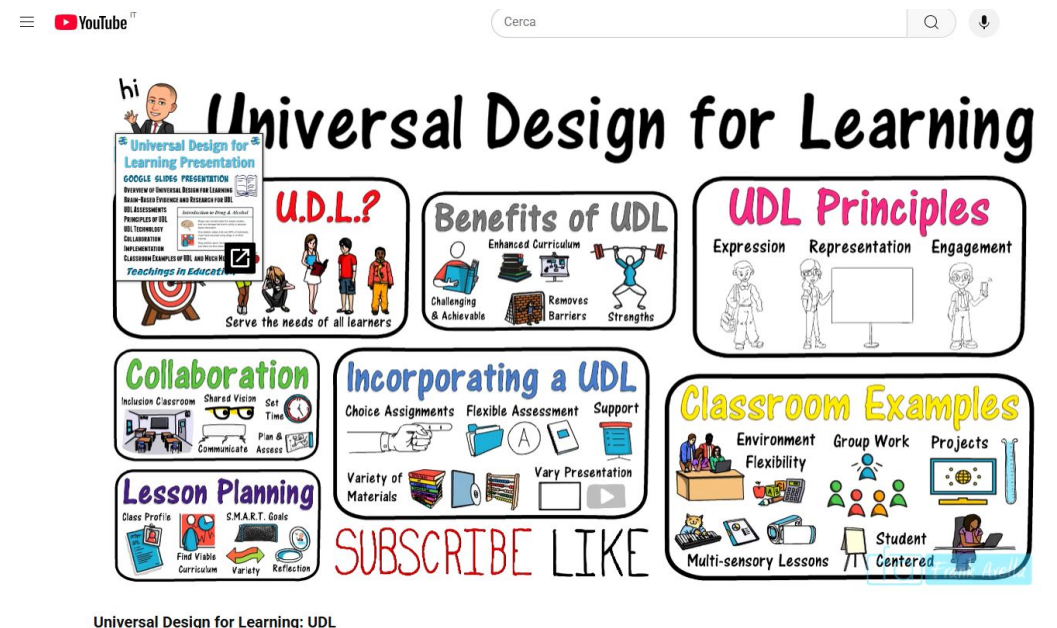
YouTube IT

Cerca

hi

Universal Design for Learning

Universal Design for Learning Presentation
GOOGLE SLIDES PRESENTATION
Overview of Universal Design for Learning
Brain-Based Evidence and Research for UDL
UDL Assessments
Principles of UDL
UDL Technology
Collaboration
Implementation
Classroom Examples of UDL and Much More
Teachings in Education

U.D.L.?
Serve the needs of all learners

Benefits of UDL
Enhanced Curriculum
Challenging & Achievable
Removes Barriers
Strengths

UDL Principles
Expression
Representation
Engagement

Collaboration
Inclusion Classroom
Shared Vision
Set Time
Communicate
Plan & Assess

Incorporating a UDL
Choice Assignments
Flexible Assessment
Support
A
Variety of Materials
Vary Presentation

Classroom Examples
Environment Flexibility
Group Work
Projects
Multi-sensory Lessons
Student Centered

Lesson Planning
Class Profile
S.M.A.R.T. Goals
Find Viable Curriculum
Variety
Reflection

SUBSCRIBE LIKE

Frank Avella

Universal Design for Learning: UDL